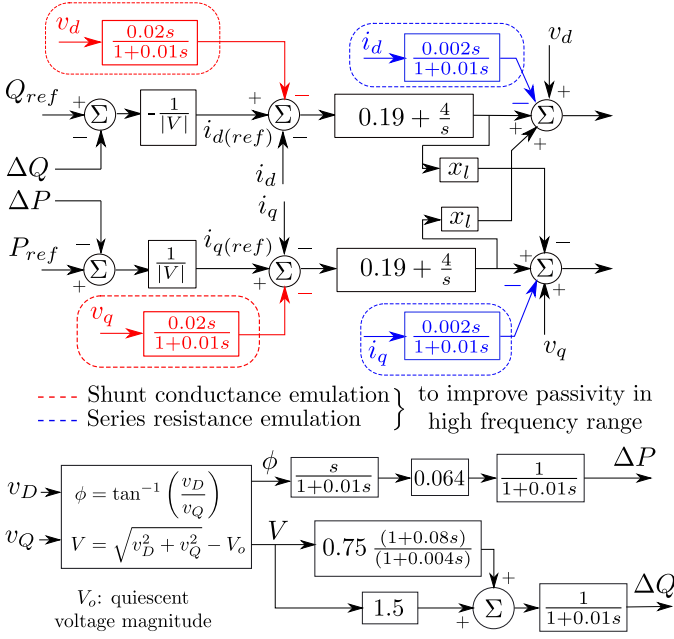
$v_d$ $\frac{0.02s}{1+0.01s}$

$i_d$ $\frac{0.002s}{1+0.01s}$ $v_d$

$Q_{ref}$ + $\Sigma$ − $-\frac{1}{|V|}$ + $\Sigma$ − $i_{d(ref)}$ + $0.19+\frac{4}{s}$ − + $\Sigma$ + +

$\Delta Q$

$i_d$ $x_l$

$\Delta P$ $i_q$

− $x_l$

$P_{ref}$ $\Sigma$ + $\frac{1}{|V|}$ $i_{q(ref)}$ − $\Sigma$ + − $0.19+\frac{4}{s}$ + $\Sigma$ − − +

$v_q$ $\frac{0.02s}{1+0.01s}$

$i_q$ $\frac{0.002s}{1+0.01s}$ $v_q$

Shunt conductance emulation
Series resistance emulation
to improve passivity in high frequency range

$v_D$ $\phi=\tan^{-1}\left(\frac{v_D}{v_Q}\right)$ $\phi$ $\frac{s}{1+0.01s}$ $0.064$ $\frac{1}{1+0.01s}$ $\Delta P$

$v_Q$ $V=\sqrt{v_D^2+v_Q^2}-V_o$ $V$ $0.75\ \frac{(1+0.08s)}{(1+0.004s)}$ +

$V_o$: quiescent voltage magnitude

$1.5$ + $\Sigma$ $\frac{1}{1+0.01s}$ $\Delta Q$